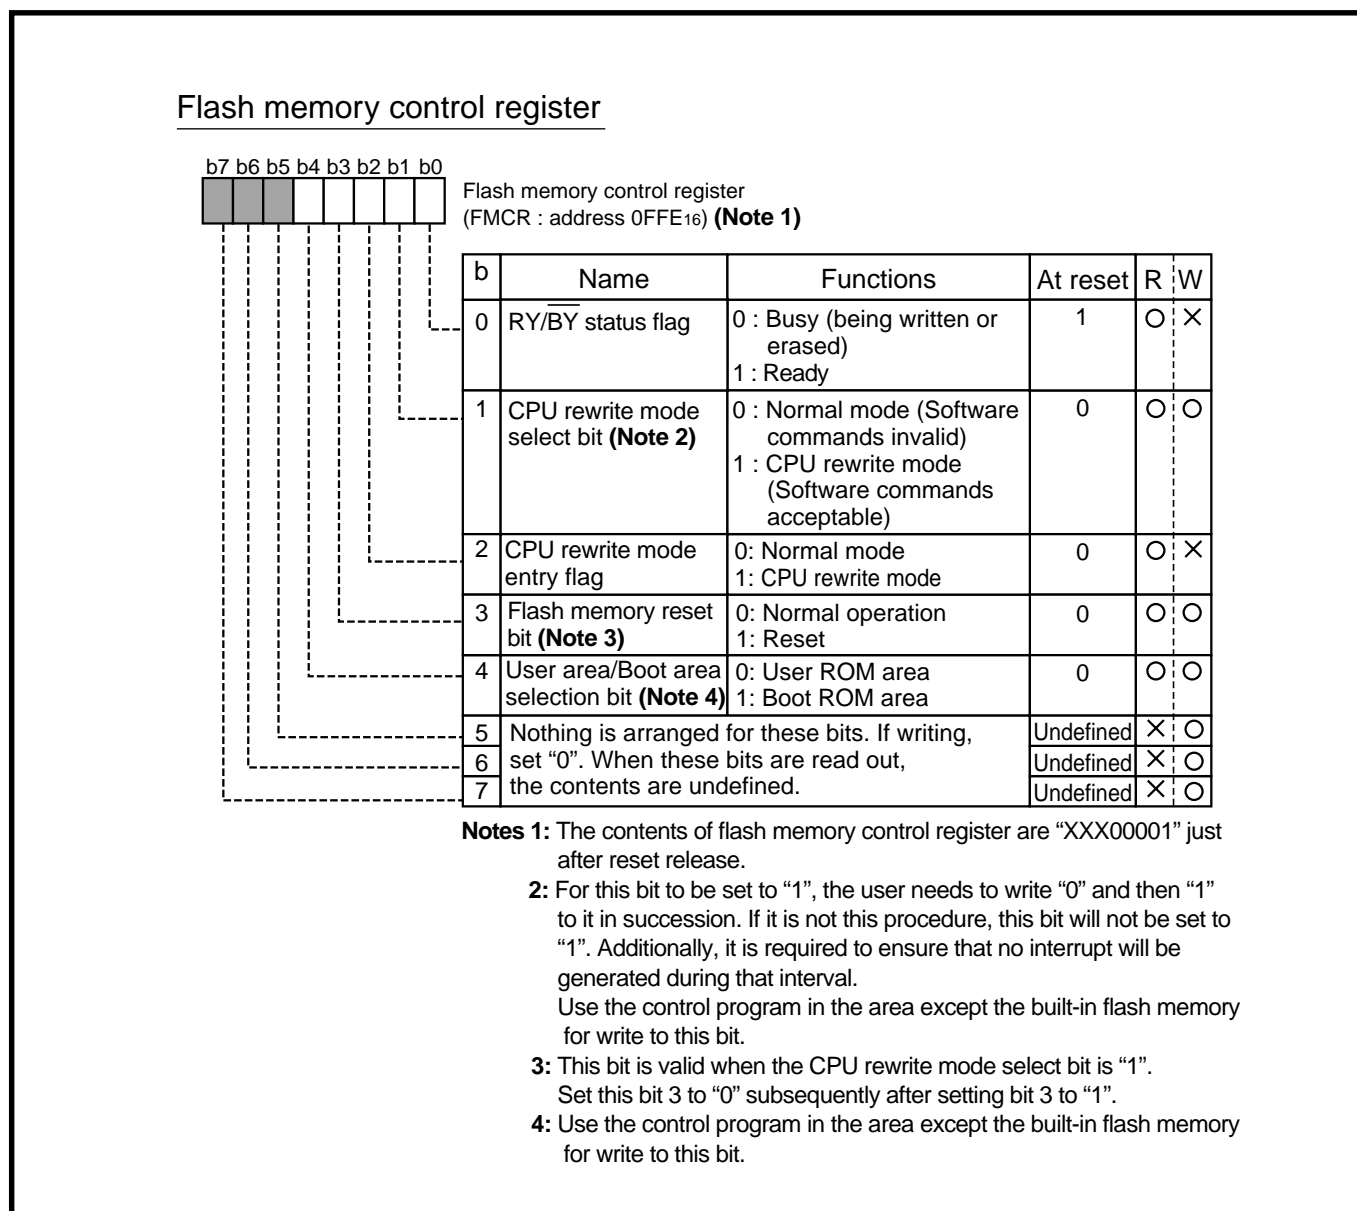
Flash memory control register

b7 b6 b5 b4 b3 b2 b1 b0

Flash memory control register
(FMCR : address $0FFE_{16}$) **(Note 1)**

| b | Name | Functions | At reset | R | W |
|---|---|---|---|---|---|
| 0 | RY/$\overline{BY}$ status flag | 0 : Busy (being written or erased) 1 : Ready | 1 | ○ | × |
| 1 | CPU rewrite mode select bit **(Note 2)** | 0 : Normal mode (Software commands invalid) 1 : CPU rewrite mode (Software commands acceptable) | 0 | ○ | ○ |
| 2 | CPU rewrite mode entry flag | 0: Normal mode 1: CPU rewrite mode | 0 | ○ | × |
| 3 | Flash memory reset bit **(Note 3)** | 0: Normal operation 1: Reset | 0 | ○ | ○ |
| 4 | User area/Boot area selection bit **(Note 4)** | 0: User ROM area 1: Boot ROM area | 0 | ○ | ○ |
| 5 | Nothing is arranged for these bits. If writing, set "0". When these bits are read out, the contents are undefined. | | Undefined | × | ○ |
| 6 | | | Undefined | × | ○ |
| 7 | | | Undefined | × | ○ |

**Notes 1:** The contents of flash memory control register are "XXX00001" just after reset release.
**2:** For this bit to be set to "1", the user needs to write "0" and then "1" to it in succession. If it is not this procedure, this bit will not be set to "1". Additionally, it is required to ensure that no interrupt will be generated during that interval.
Use the control program in the area except the built-in flash memory for write to this bit.
**3:** This bit is valid when the CPU rewrite mode select bit is "1".
Set this bit 3 to "0" subsequently after setting bit 3 to "1".
**4:** Use the control program in the area except the built-in flash memory for write to this bit.